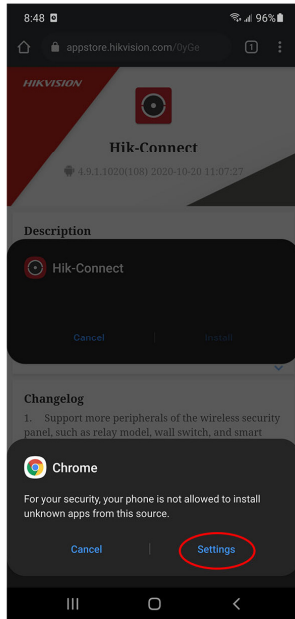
8:48 96%

appstore.hikvision.com/0yGe

1

HIKVISION

Hik-Connect

4.9.1.1020(108) 2020-10-20 11:07:27

Description

Hik-Connect

Cancel

Install

Changelog

1. Support more peripherals of the wireless security panel, such as relay model, wall switch, and smart

Chrome

For your security, your phone is not allowed to install unknown apps from this source.

Cancel

Settings